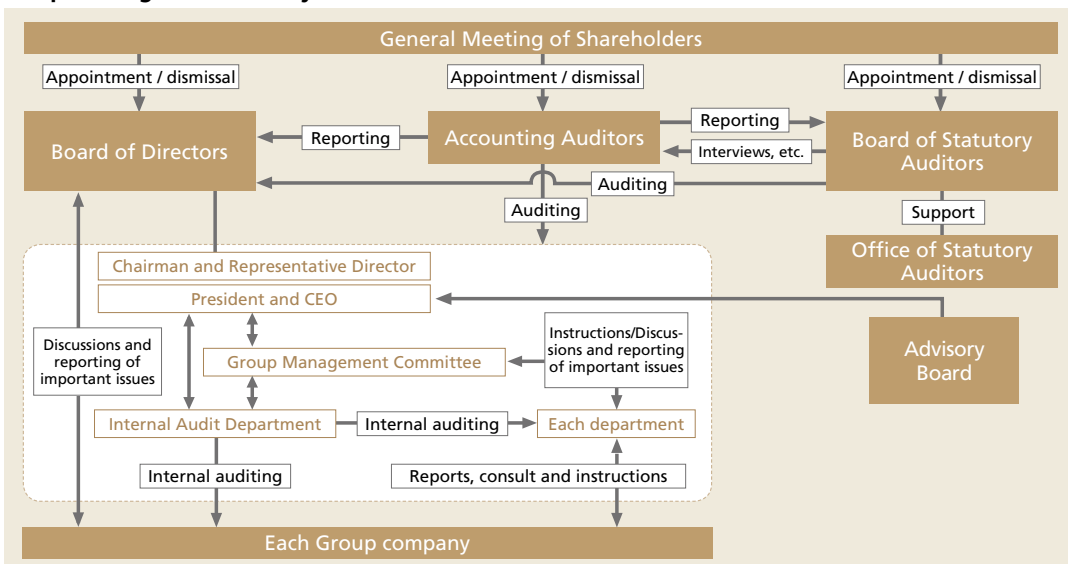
General Meeting of Shareholders

Appointment / dismissal

Appointment / dismissal

Appointment / dismissal

Board of Directors

Reporting

Accounting Auditors

Reporting

Interviews, etc.

Board of Statutory Auditors

Auditing

Auditing

Support

Office of Statutory Auditors

Chairman and Representative Director

President and CEO

Discussions and reporting of important issues

Group Management Committee

Instructions/Discussions and reporting of important issues

Advisory Board

Internal Audit Department

Internal auditing

Each department

Internal auditing

Reports, consult and instructions

Each Group company